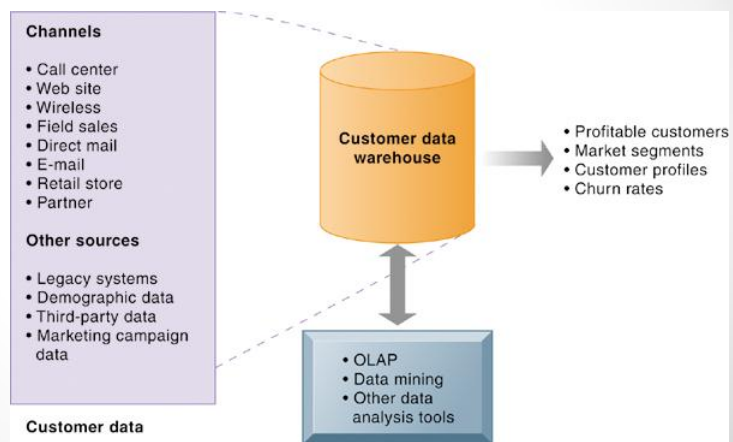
Channels

• Call center
• Web site
• Wireless
• Field sales
• Direct mail
• E-mail
• Retail store
• Partner

Other sources

• Legacy systems
• Demographic data
• Third-party data
• Marketing campaign data

Customer data

Customer data warehouse

• Profitable customers
• Market segments
• Customer profiles
• Churn rates

• OLAP
• Data mining
• Other data analysis tools